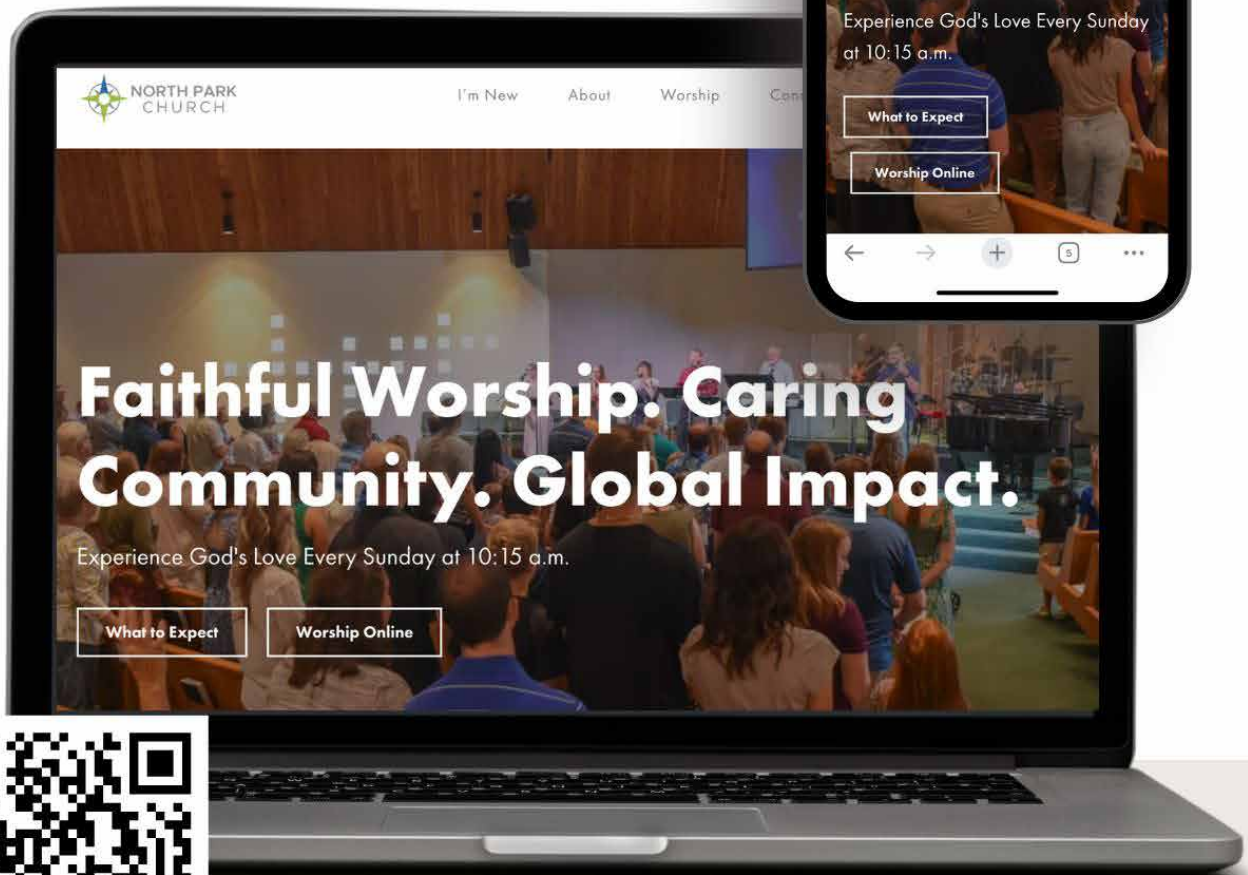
NORTH PARK CHURCH

I'm New About Worship Con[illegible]

Faithful Worship. Caring Community. Global Impact.

Experience God's Love Every Sunday at 10:15 a.m.

What to Expect

Worship Online

Experience God's Love Every Sunday at 10:15 a.m.

What to Expect

Worship Online

5